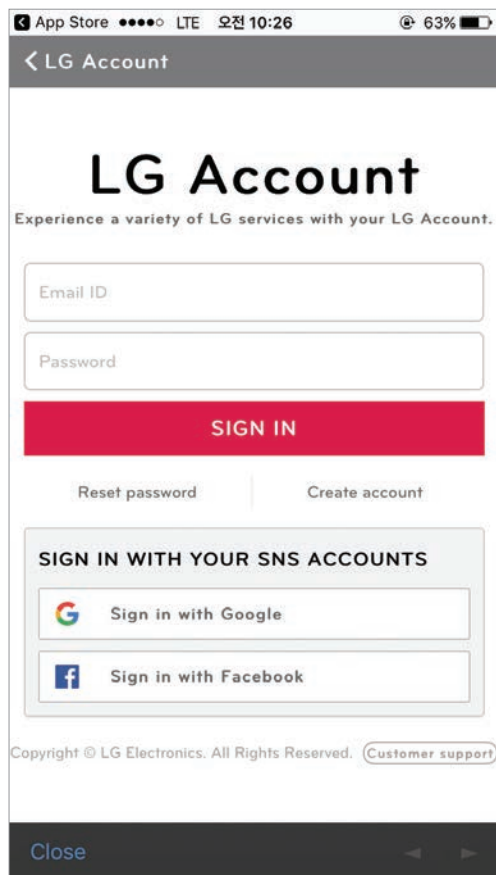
App Store ●●●●○ LTE 오전 10:26 63%

< LG Account

LG Account

Experience a variety of LG services with your LG Account.

Email ID

Password

SIGN IN

Reset password

Create account

SIGN IN WITH YOUR SNS ACCOUNTS

Sign in with Google

Sign in with Facebook

Copyright © LG Electronics. All Rights Reserved.

Customer support

Close